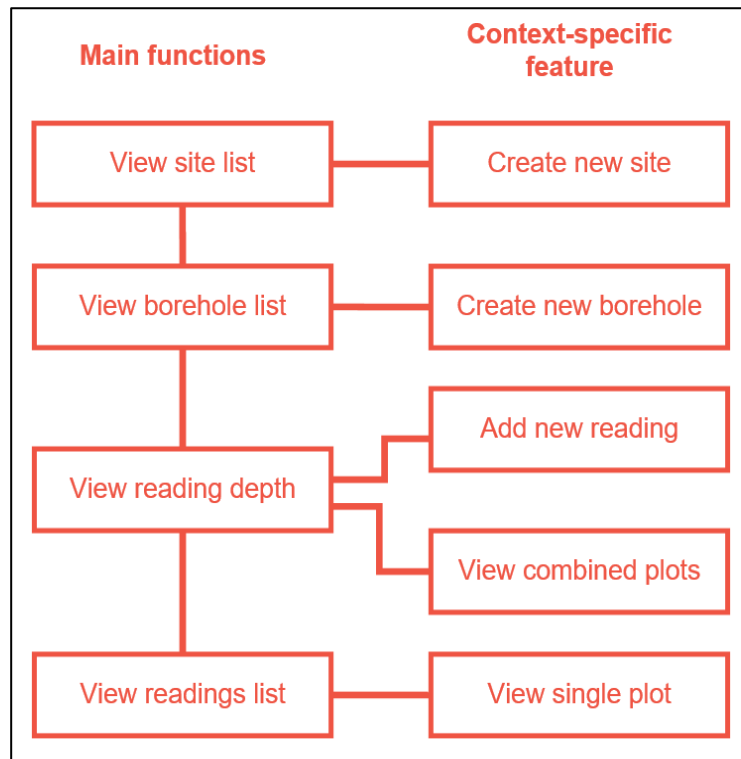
Main functions

Context-specific feature

View site list

Create new site

View borehole list

Create new borehole

View reading depth

Add new reading

View combined plots

View readings list

View single plot